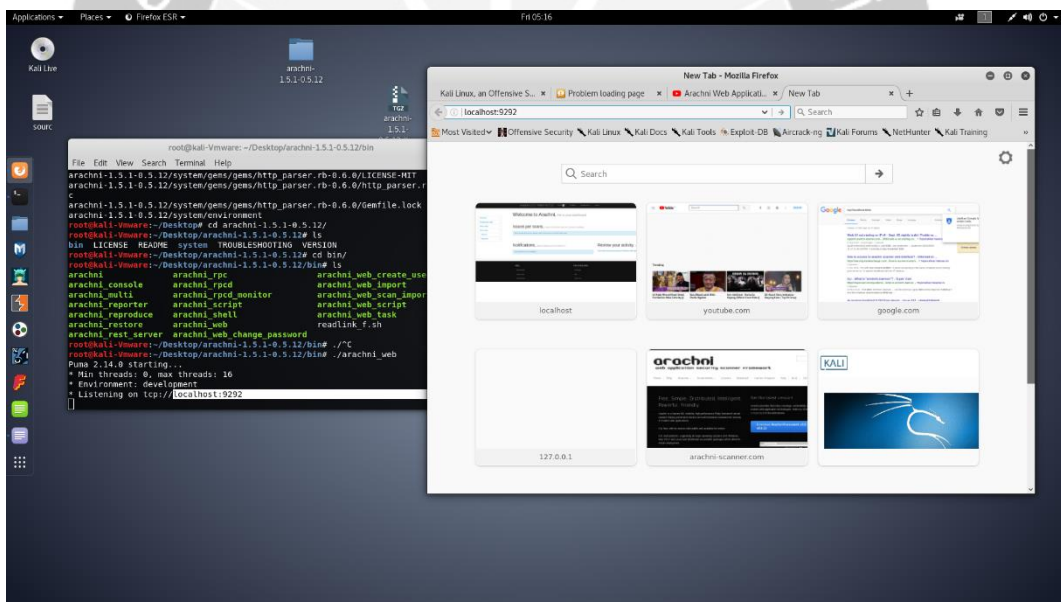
Applications ▾ Places ▾ Firefox ESR ▾ Fri 05:16

Kali Live

arachni-1.5.1-0.5.12

sourc

TGZ arachni-1.5.1-

root@kali-Vmware: ~/Desktop/arachni-1.5.1-0.5.12/bin

File Edit View Search Terminal Help
arachni-1.5.1-0.5.12/system/gems/gems/http_parser.rb-0.6.0/LICENSE-MIT
arachni-1.5.1-0.5.12/system/gems/gems/http_parser.rb-0.6.0/http_parser.r
c
arachni-1.5.1-0.5.12/system/gems/gems/http_parser.rb-0.6.0/Gemfile.lock
arachni-1.5.1-0.5.12/system/environment
root@kali-Vmware:~/Desktop# cd arachni-1.5.1-0.5.12/
root@kali-Vmware:~/Desktop/arachni-1.5.1-0.5.12# ls
bin LICENSE README system TROUBLESHOOTING VERSION
root@kali-Vmware:~/Desktop/arachni-1.5.1-0.5.12# cd bin/
root@kali-Vmware:~/Desktop/arachni-1.5.1-0.5.12/bin# ls
arachni arachni_rpc arachni_web_create_use
arachni_console arachni_rpcd arachni_web_import
arachni_multi arachni_rpcd_monitor arachni_web_scan_impor
arachni_reporter arachni_script arachni_web_script
arachni_reproduce arachni_shell arachni_web_task
arachni_restore arachni_web readlink_f.sh
arachni_rest_server arachni_web_change_password
root@kali-Vmware:~/Desktop/arachni-1.5.1-0.5.12/bin# ./^C
root@kali-Vmware:~/Desktop/arachni-1.5.1-0.5.12/bin# ./arachni_web
Puma 2.14.0 starting...
* Min threads: 0, max threads: 16
* Environment: development
* Listening on tcp://localhost:9292

New Tab - Mozilla Firefox

Kali Linux, an Offensive S... × Problem loading page × Arachni Web Applicati... × New Tab × +

localhost:9292 Search

Most Visited Offensive Security Kali Linux Kali Docs Kali Tools Exploit-DB Aircrack-ng Kali Forums NetHunter Kali Training

Search

localhost youtube.com google.com

127.0.0.1 arachni-scanner.com

arachni

KALI